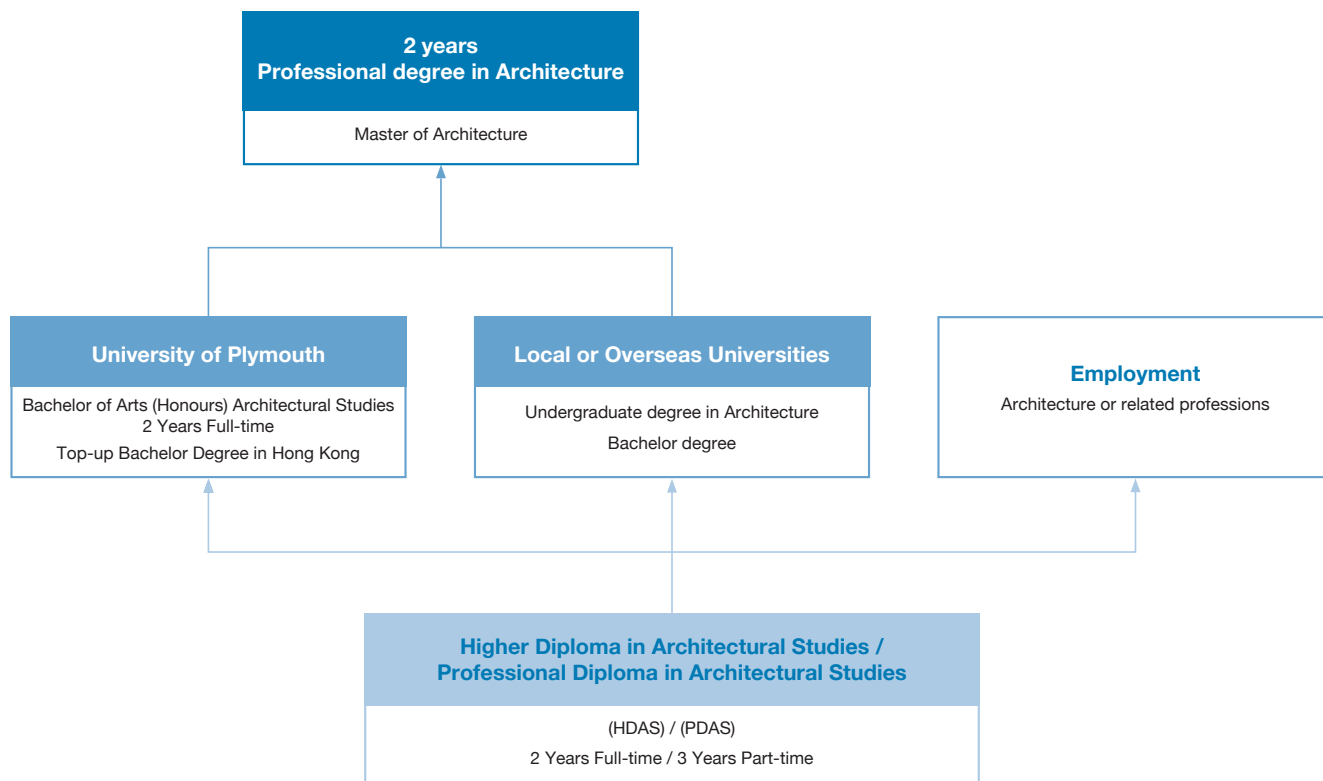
2 years
Professional degree in Architecture

Master of Architecture

University of Plymouth

Bachelor of Arts (Honours) Architectural Studies
2 Years Full-time
Top-up Bachelor Degree in Hong Kong

Local or Overseas Universities

Undergraduate degree in Architecture
Bachelor degree

Employment

Architecture or related professions

Higher Diploma in Architectural Studies / Professional Diploma in Architectural Studies

(HDAS) / (PDAS)
2 Years Full-time / 3 Years Part-time